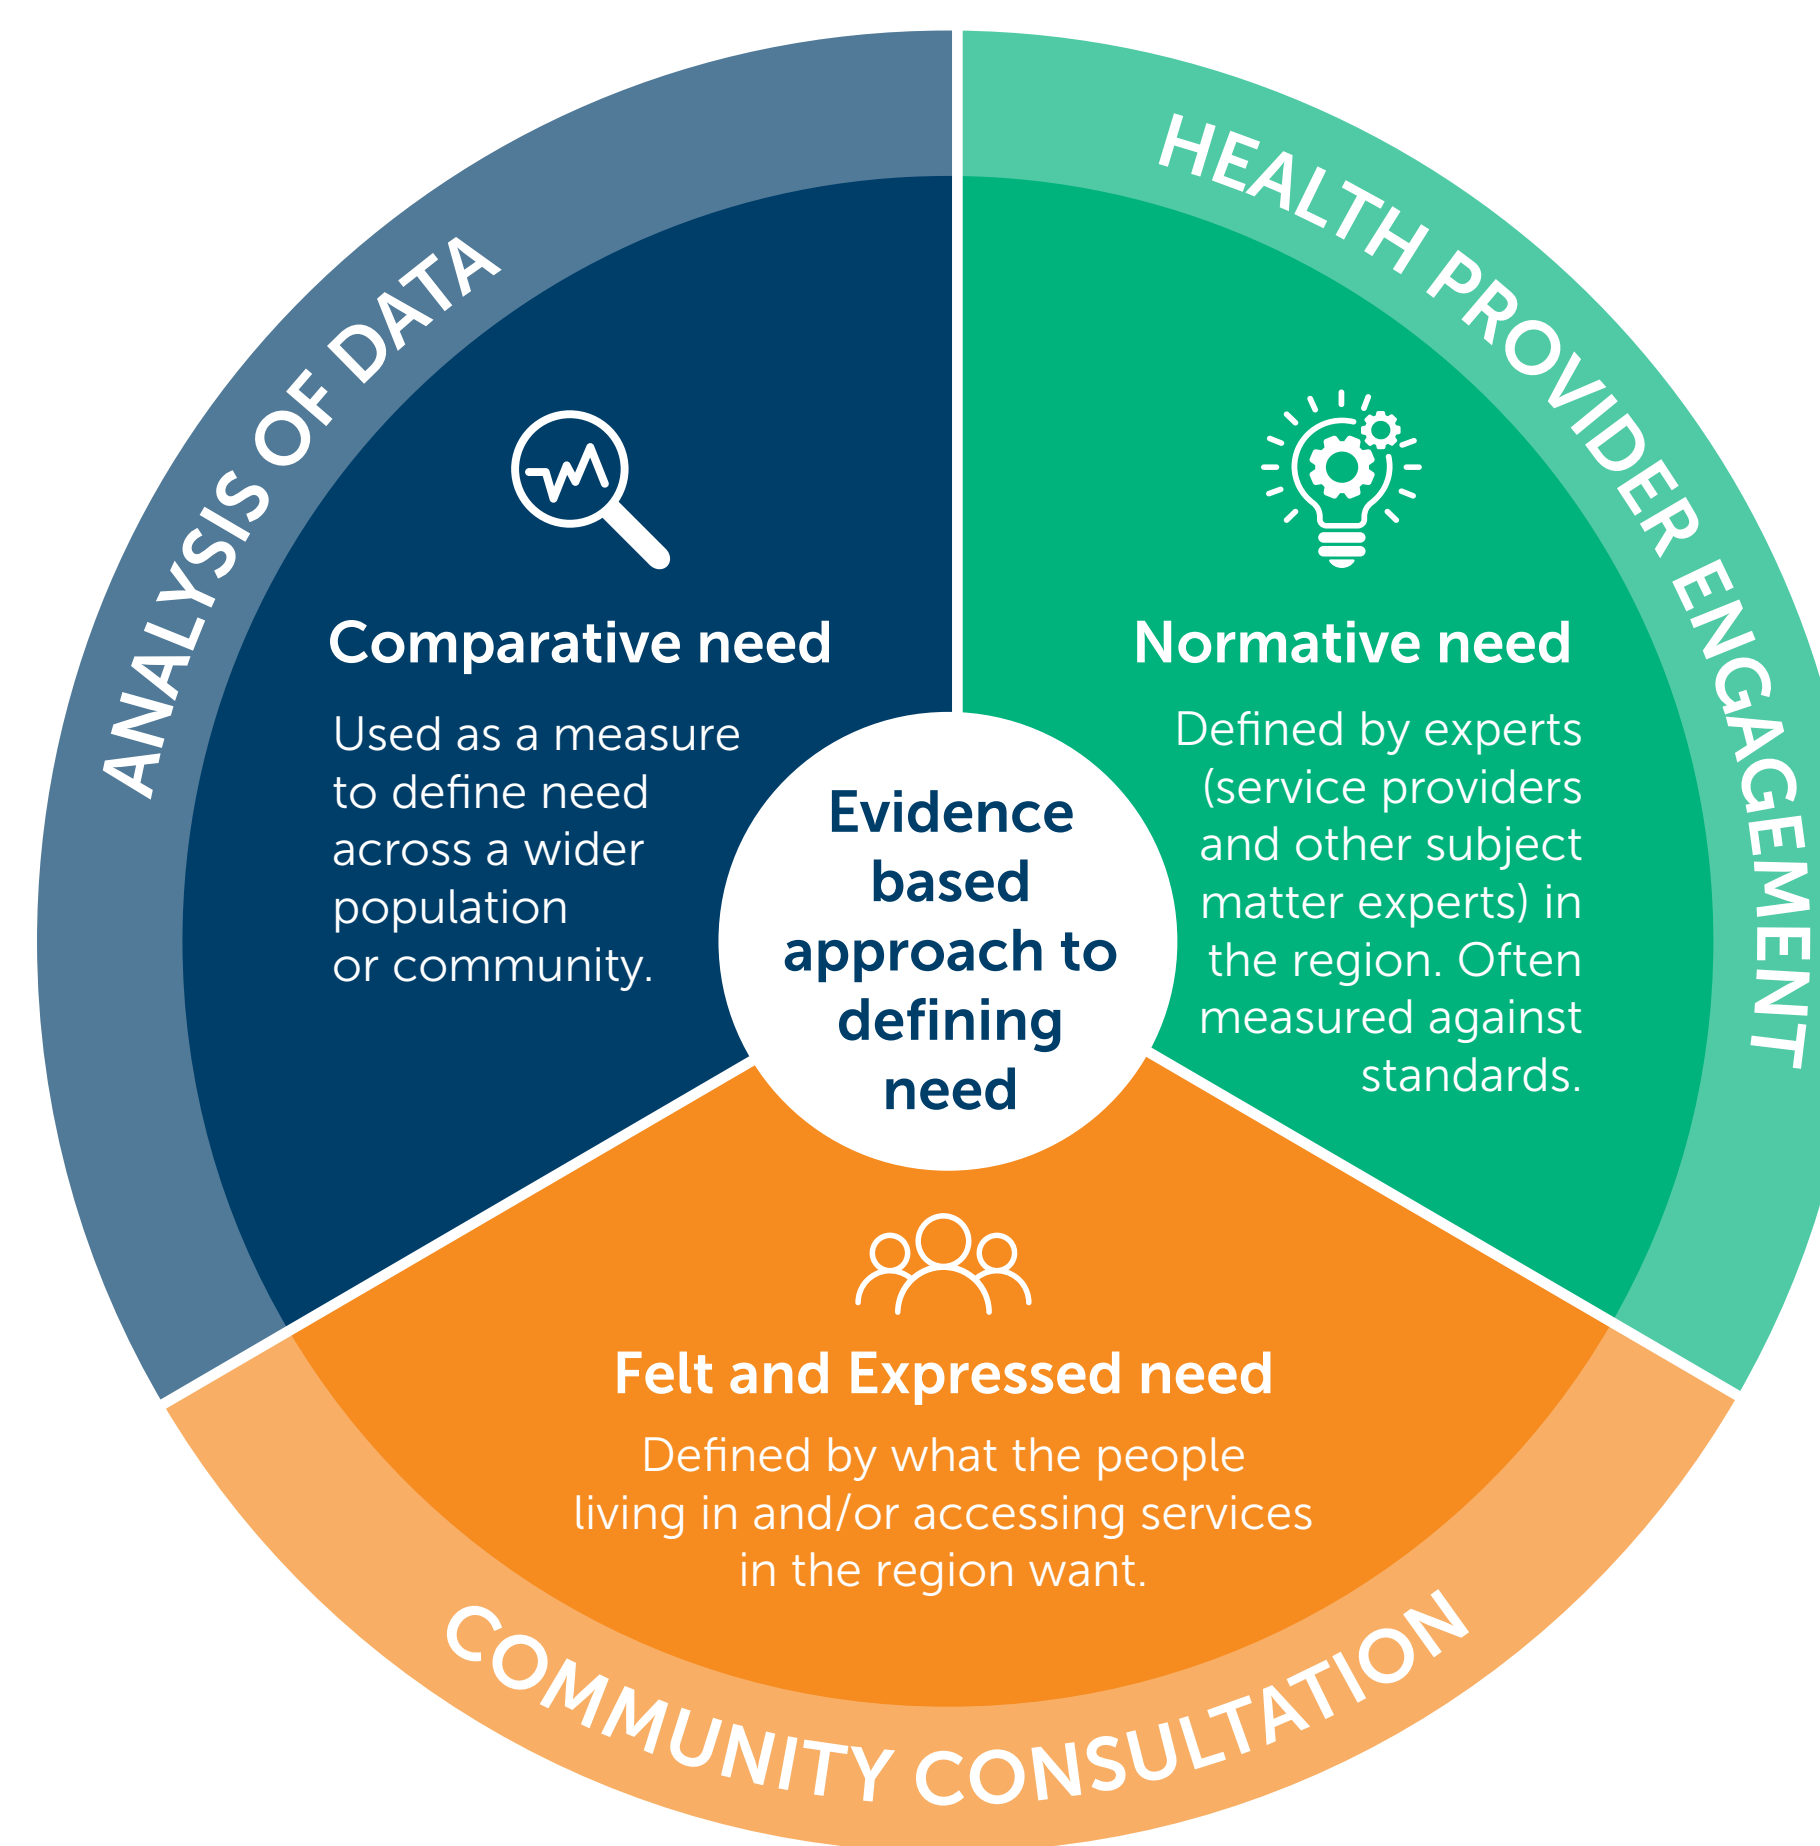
ANALYSIS OF DATA

HEALTH PROVIDER ENGAGEMENT

Comparative need

Used as a measure to define need across a wider population or community.

Normative need

Defined by experts (service providers and other subject matter experts) in the region. Often measured against standards.

Evidence based approach to defining need

Felt and Expressed need

Defined by what the people living in and/or accessing services in the region want.

COMMUNITY CONSULTATION